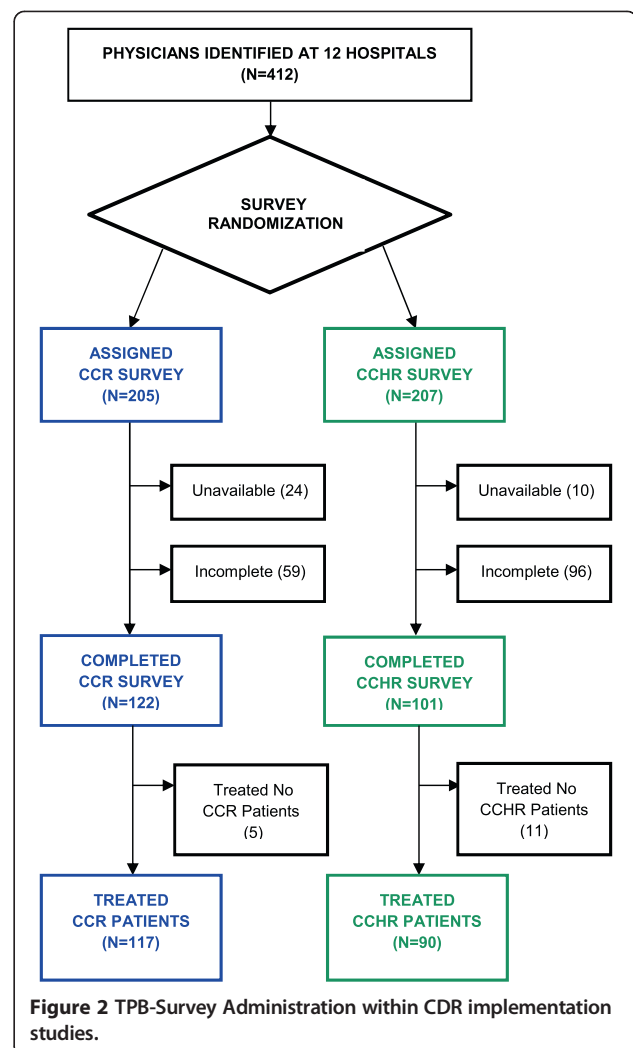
PHYSICIANS IDENTIFIED AT 12 HOSPITALS
(N=412)

SURVEY
RANDOMIZATION

ASSIGNED
CCR SURVEY
(N=205)

ASSIGNED
CCHR SURVEY
(N=207)

Unavailable (24)

Incomplete (59)

Unavailable (10)

Incomplete (96)

COMPLETED
CCR SURVEY
(N=122)

COMPLETED
CCHR SURVEY
(N=101)

Treated No
CCR Patients
(5)

Treated No
CCHR Patients
(11)

TREATED
CCR PATIENTS
(N=117)

TREATED
CCHR PATIENTS
(N=90)

Figure 2 TPB-Survey Administration within CDR implementation studies.